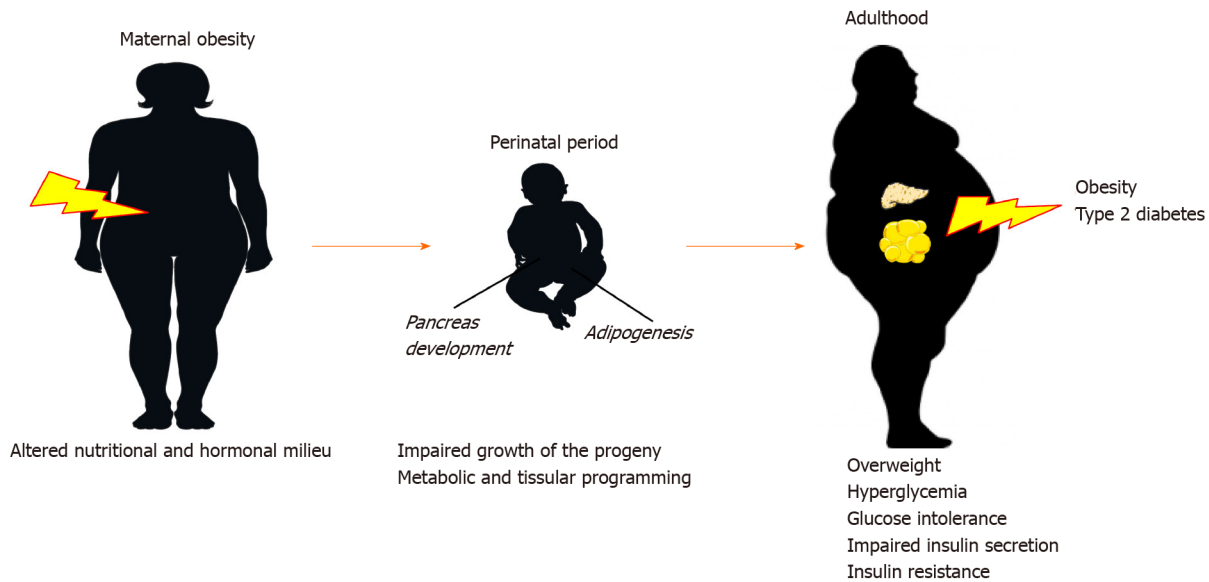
Maternal obesity

Altered nutritional and hormonal milieu

Perinatal period

Pancreas development

Adipogenesis

Impaired growth of the progeny
Metabolic and tissular programming

Adulthood

Obesity
Type 2 diabetes

Overweight
Hyperglycemia
Glucose intolerance
Impaired insulin secretion
Insulin resistance